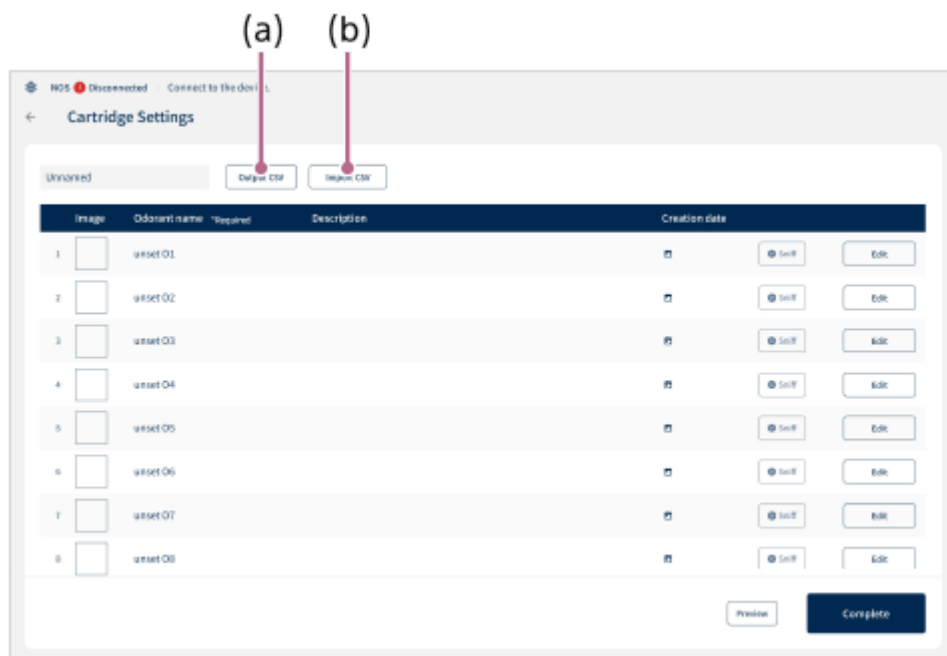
(a) (b)

NOS Disconnected Connect to the device.

Cartridge Settings

Unnamed

Output CSV

Import CSV

| | Image | Odorant name *Required | Description | Creation date | | |
|---|---|---|---|---|---|---|
| 1 | | unset O1 | | | Sniff | Edit |
| 2 | | unset O2 | | | Sniff | Edit |
| 3 | | unset O3 | | | Sniff | Edit |
| 4 | | unset O4 | | | Sniff | Edit |
| 5 | | unset O5 | | | Sniff | Edit |
| 6 | | unset O6 | | | Sniff | Edit |
| 7 | | unset O7 | | | Sniff | Edit |
| 8 | | unset O8 | | | Sniff | Edit |

Preview

Complete